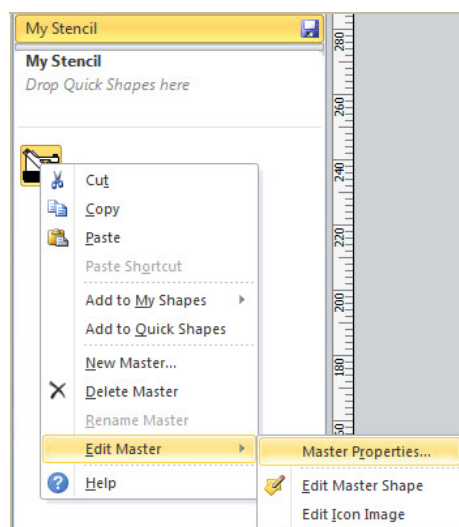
My Stencil

My Stencil
Drop Quick Shapes here

280
260
240
220
200
180
160
140
120
100

Cut
Copy
Paste
Paste Shortcut
Add to My Shapes
Add to Quick Shapes
New Master...
Delete Master
Rename Master
Edit Master
Help

Master Properties...
Edit Master Shape
Edit Icon Image